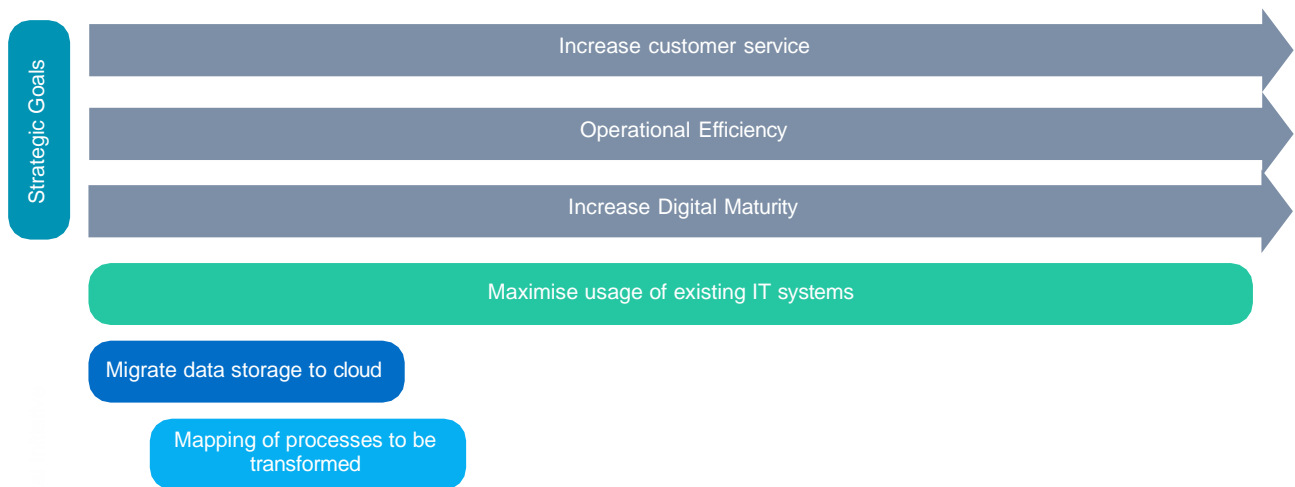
Strategic Goals

Increase customer service

Operational Efficiency

Increase Digital Maturity

Maximise usage of existing IT systems

Migrate data storage to cloud

Mapping of processes to be transformed